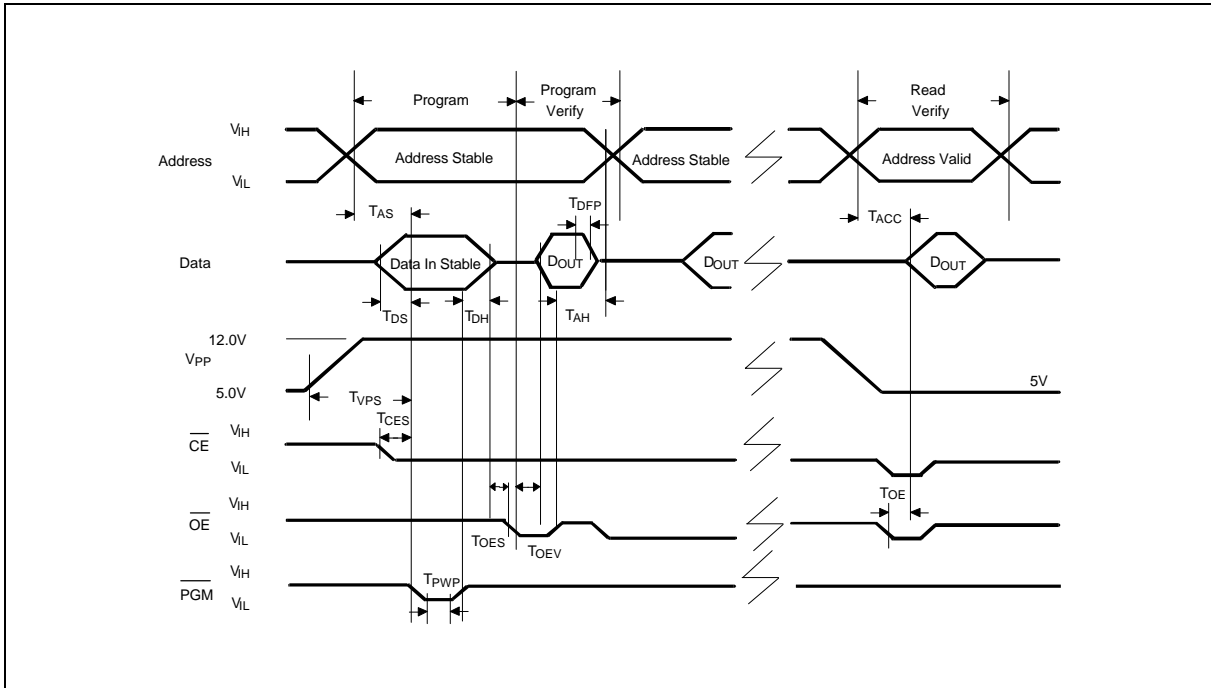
Program

Program Verify

Read Verify

$V_{IH}$

Address

$V_{IL}$

Address Stable

Address Stable

Address Valid

$T_{AS}$

$T_{DFP}$

$T_{ACC}$

Data

Data In Stable

$D_{OUT}$

$D_{OUT}$

$D_{OUT}$

$T_{DS}$

$T_{DH}$

$T_{AH}$

12.0V

$V_{PP}$

5.0V

5V

$T_{VPS}$

$T_{CES}$

$\overline{CE}$

$V_{IH}$

$V_{IL}$

$T_{OE}$

$\overline{OE}$

$V_{IH}$

$V_{IL}$

$T_{OES}$

$T_{OEV}$

$\overline{PGM}$

$V_{IH}$

$V_{IL}$

$T_{PWP}$